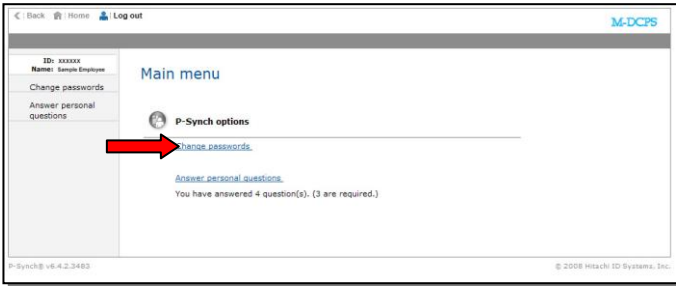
Back | Home | Log out

M-DCPS

ID: xxxxxx
Name: Sample Employee

Change passwords

Answer personal questions

Main menu

P-Synch options

Change passwords.

Answer personal questions.

You have answered 4 question(s). (3 are required.)

P-Synch® v6.4.2.3483

© 2008 Hitachi ID Systems, Inc.